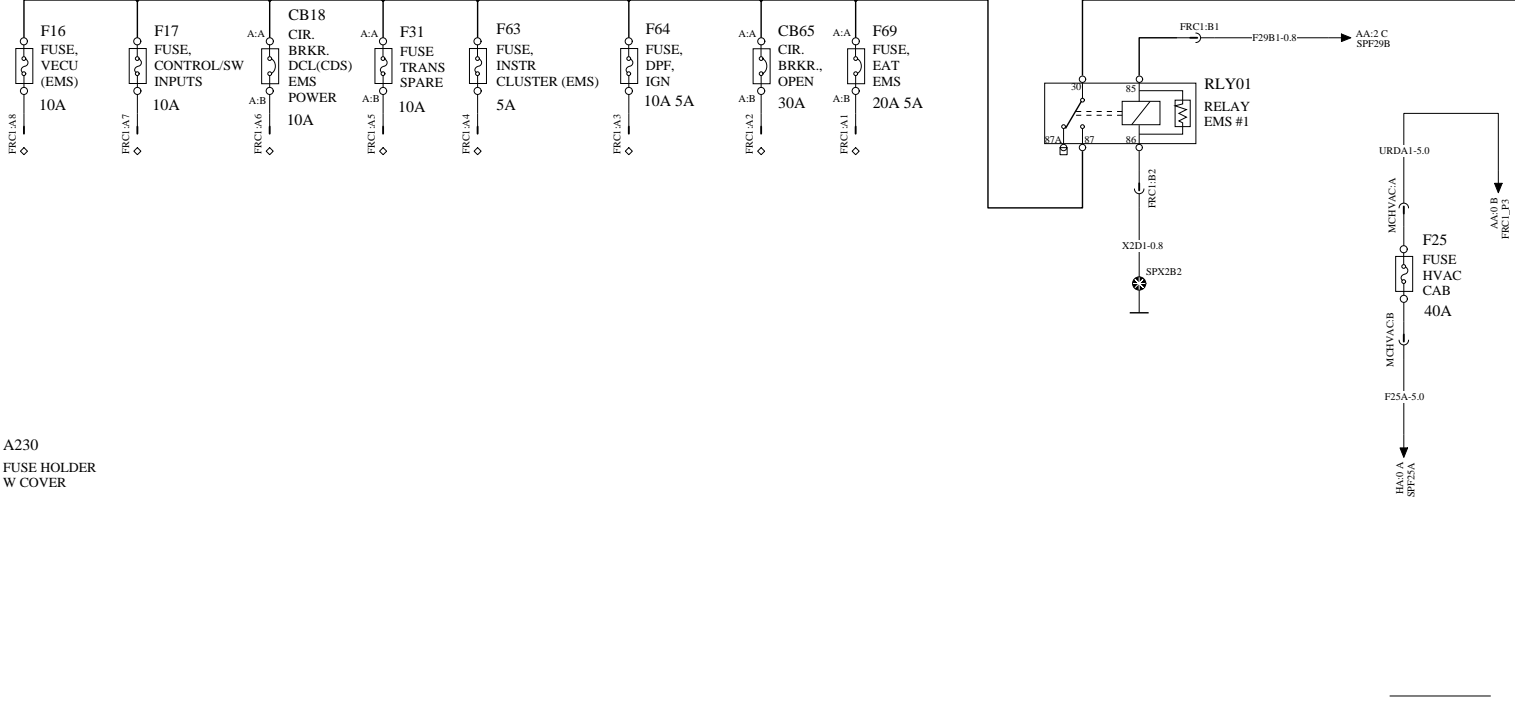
F16
FUSE,
VECU
(EMS)
10A
FRC1:A8

F17
FUSE,
CONTROL/SW
INPUTS
10A
FRC1:A7

A:A
CB18
CIR.
BRKR.
DCL(CDS)
EMS
POWER
10A
A:B
FRC1:A6

A:A
F31
FUSE
TRANS
SPARE
10A
A:B
FRC1:A5

F63
FUSE,
INSTR
CLUSTER (EMS)
5A
FRC1:A4

F64
FUSE,
DPF,
IGN
10A 5A
FRC1:A3

A:A
CB65
CIR.
BRKR.,
OPEN
30A
A:B
FRC1:A2

A:A
F69
FUSE,
EAT
EMS
20A 5A
A:B
FRC1:A1

FRC1:B1
F29B1-0.8
AA:2 C
SPF29B

30
85
87A
87
86
RLY01
RELAY
EMS #1

FRC1:B2
X2D1-0.8
SPX2B2

URDA1-5.0
MCHVAC:A
F25
FUSE
HVAC
CAB
40A
MCHVAC:B
F25A-5.0
HA:0 A
SPF25A

AA:0 B
FRC1_P3

A230
FUSE HOLDER
W COVER